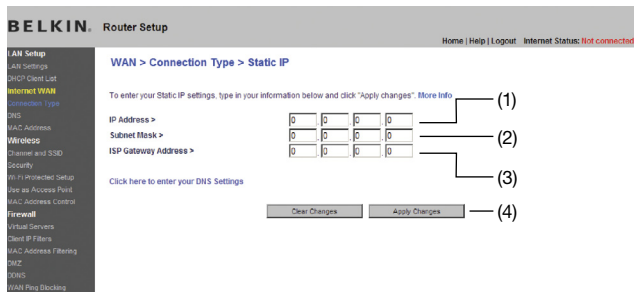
BELKIN. Router Setup

Home | Help | Logout Internet Status: Not connected

LAN Setup
LAN Settings
DHCP Client List
Internet WAN
Connection Type
DNS
MAC Address
Wireless
Channel and SSID
Security
Wi-Fi Protected Setup
Use as Access Point
MAC Address Control
Firewall
Virtual Servers
Client IP Filters
MAC Address Filtering
DMZ
DDNS
WAN Ping Blocking

WAN > Connection Type > Static IP

To enter your Static IP settings, type in your information below and click "Apply changes". More Info

| | | | | |
|---|---|---|---|---|
| IP Address > | 0 | 0 | 0 | 0 |
| Subnet Mask > | 0 | 0 | 0 | 0 |
| ISP Gateway Address > | 0 | 0 | 0 | 0 |

Click here to enter your DNS Settings

Clear Changes Apply Changes

(1)
(2)
(3)
(4)